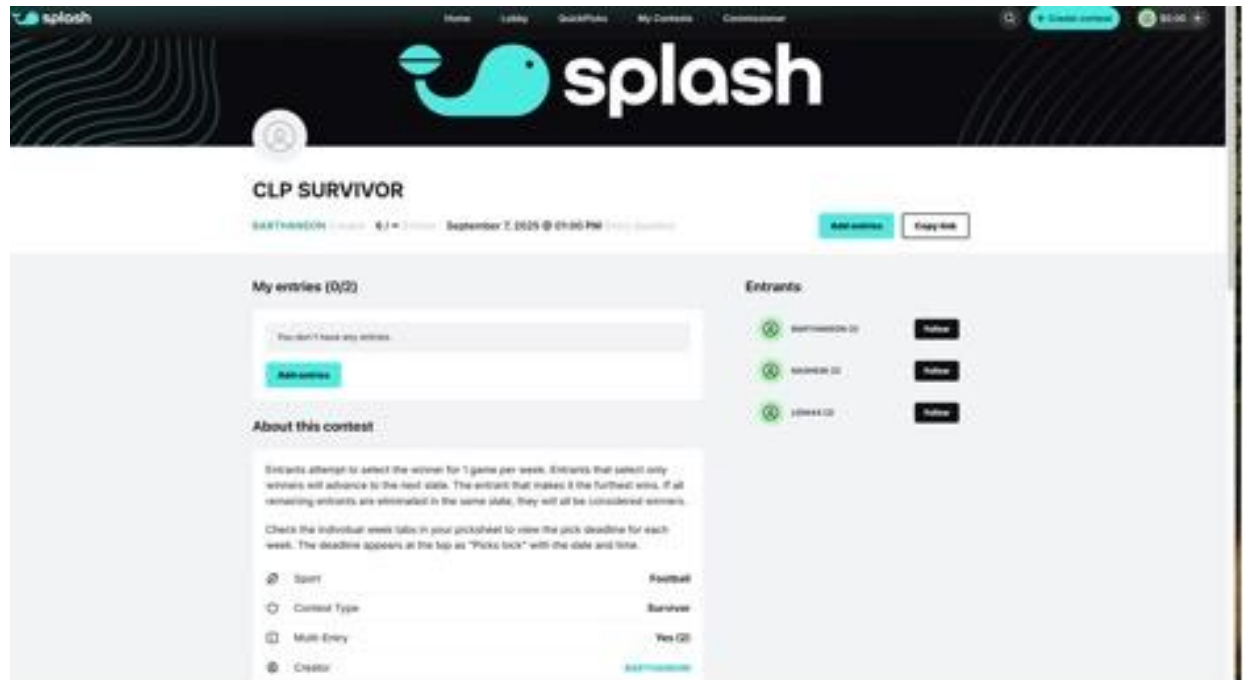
splash Home Lobby QuickPicks My Contests Commissioner

+ Create contest $0.00 +

splash

CLP SURVIVOR

BARTHANDON Creator 6 / ∞ Entries September 7, 2025 @ 01:00 PM Entry deadline

Add entries Copy link

My entries (0/2)

You don't have any entries.

Add entries

About this contest

Entrants attempt to select the winner for 1 game per week. Entrants that select only winners will advance to the next state. The entrant that makes it the furthest wins. If all remaining entrants are eliminated in the same state, they will all be considered winners.

Check the individual week tabs in your picksheet to view the pick deadline for each week. The deadline appears at the top as "Picks lock" with the date and time.

Sport Football

Contest Type Survivor

Multi-Entry Yes (2)

Creator BARTHANDON

Entrants

BARTHANDON (2) Follow

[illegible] (2) Follow

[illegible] (2) Follow